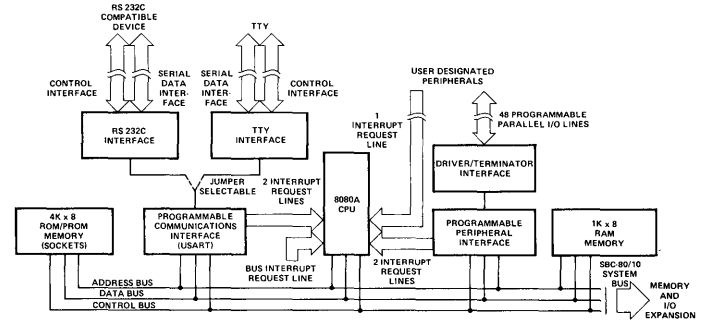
RS 232C COMPATIBLE DEVICE

CONTROL INTERFACE

SERIAL DATA INTERFACE

RS 232C INTERFACE

TTY

SERIAL DATA INTERFACE

CONTROL INTERFACE

TTY INTERFACE

JUMPER SELECTABLE

USER DESIGNATED PERIPHERALS

1 INTERRUPT REQUEST LINE

48 PROGRAMMABLE PARALLEL I/O LINES

DRIVER/TERMINATOR INTERFACE

2 INTERRUPT REQUEST LINES

8080A CPU

4K x 8 ROM/PROM MEMORY (SOCKETS)

PROGRAMMABLE COMMUNICATIONS INTERFACE (USART)

PROGRAMMABLE PERIPHERAL INTERFACE

1K x 8 RAM MEMORY

BUS INTERRUPT REQUEST LINE

2 INTERRUPT REQUEST LINES

SBC-80/10 SYSTEM BUS

ADDRESS BUS

DATA BUS

CONTROL BUS

MEMORY AND I/O EXPANSION